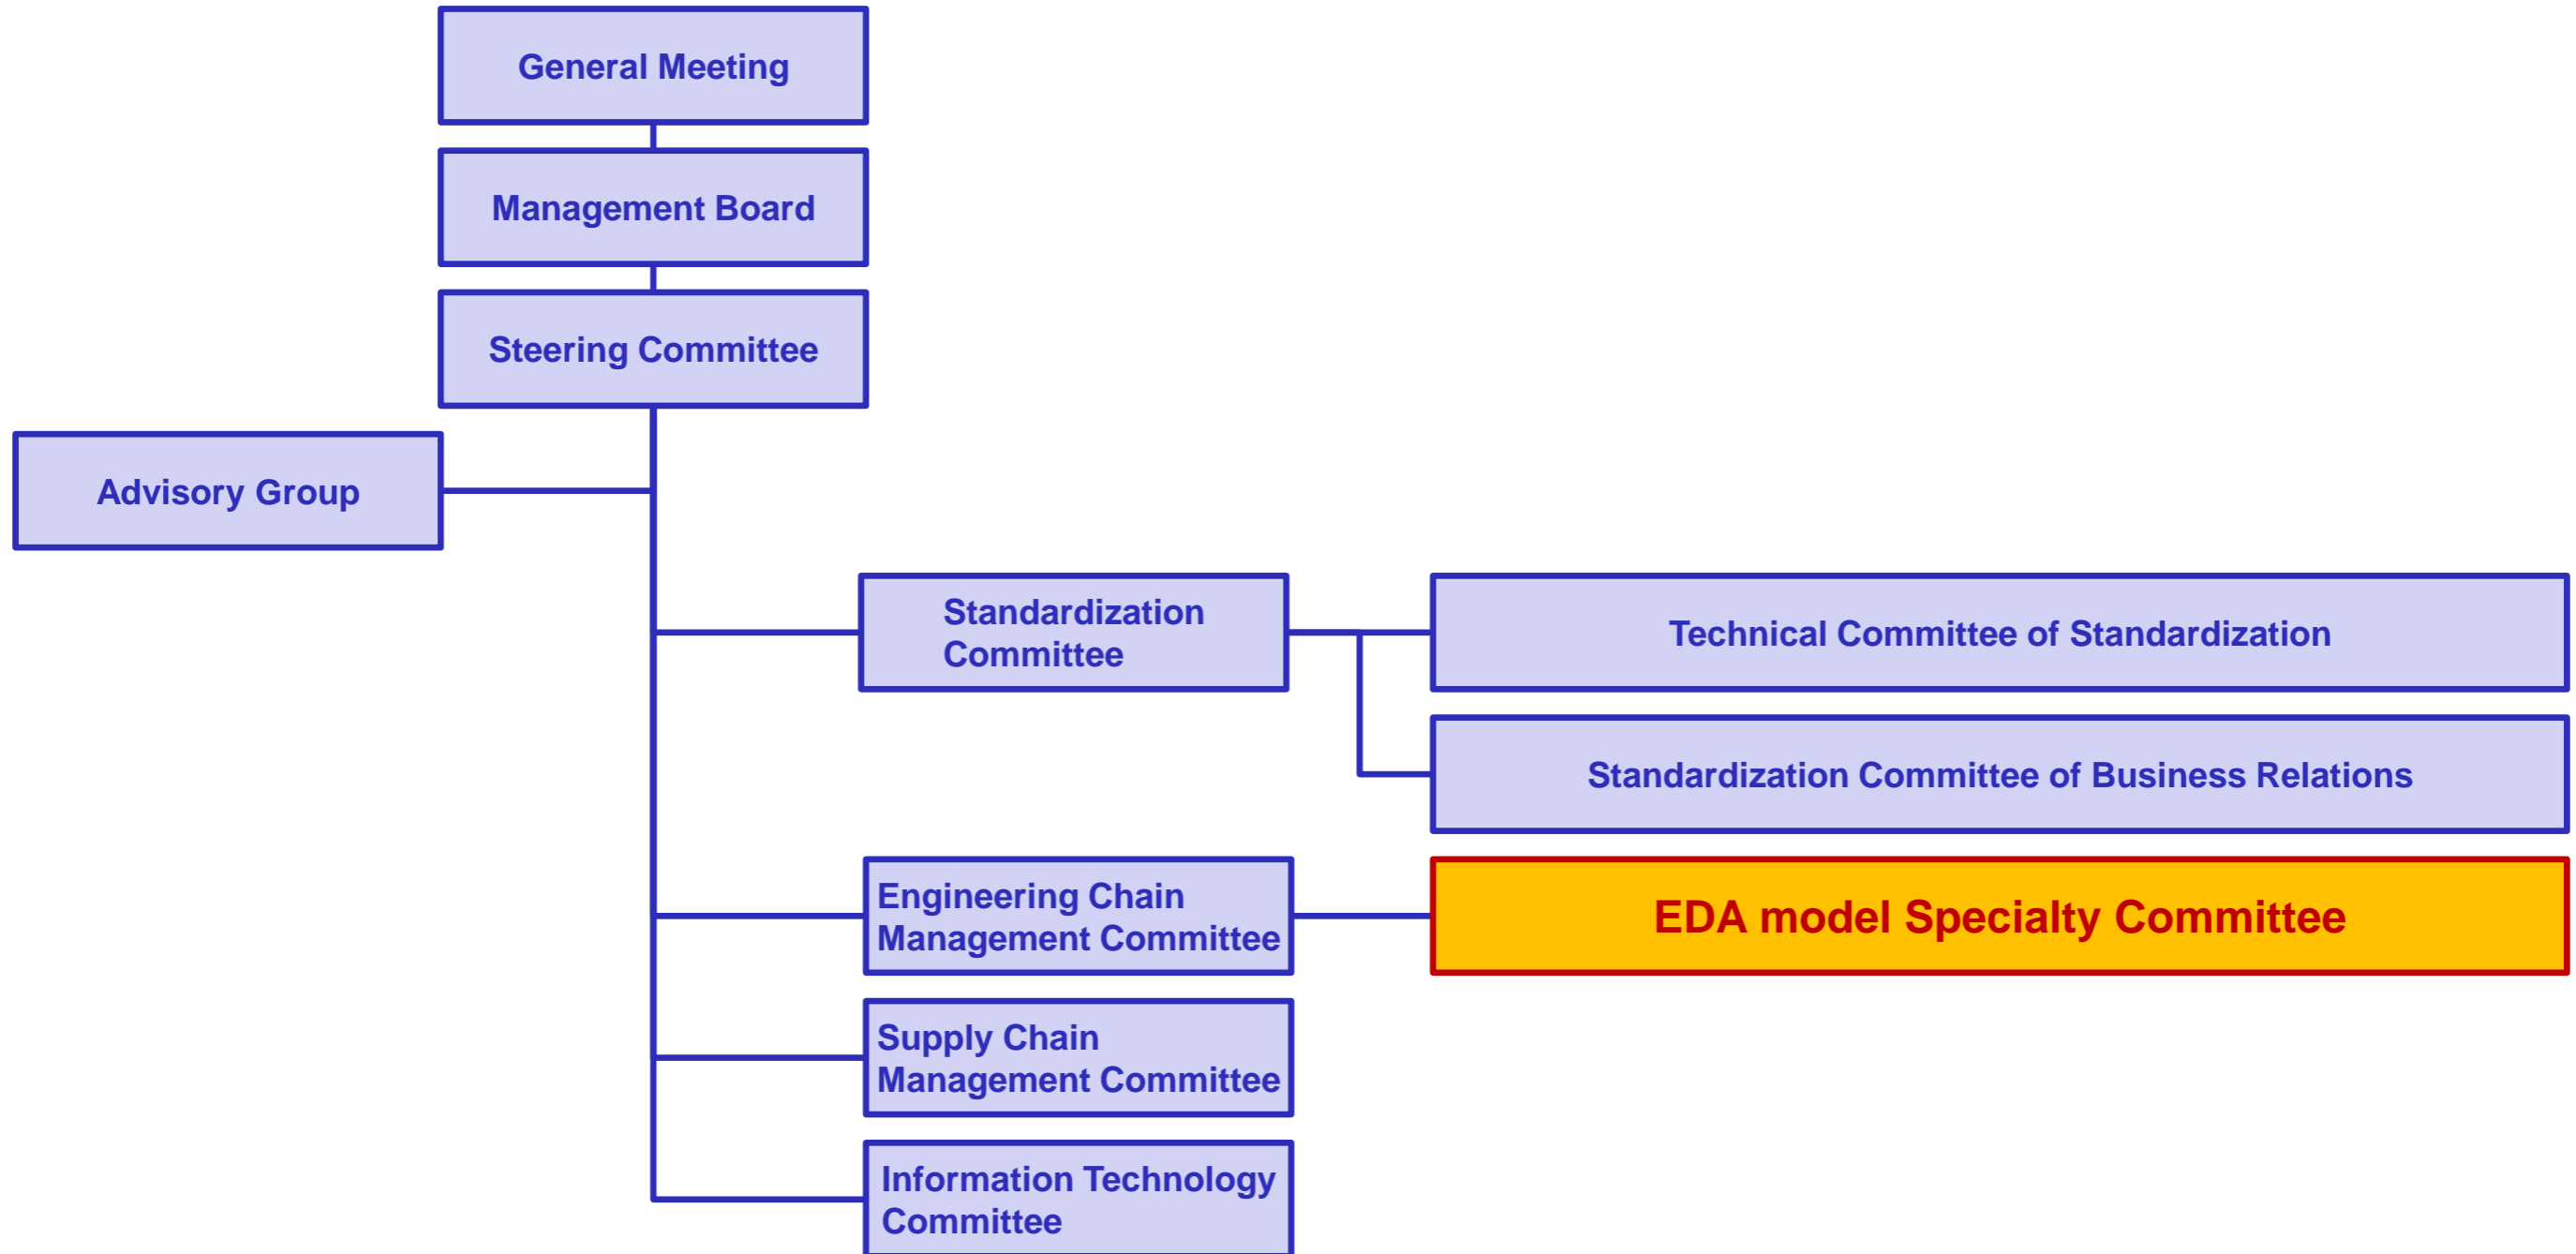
General Meeting

Management Board

Steering Committee

Advisory Group

Standardization Committee

Technical Committee of Standardization

Standardization Committee of Business Relations

Engineering Chain Management Committee

EDA model Specialty Committee

Supply Chain Management Committee

Information Technology Committee